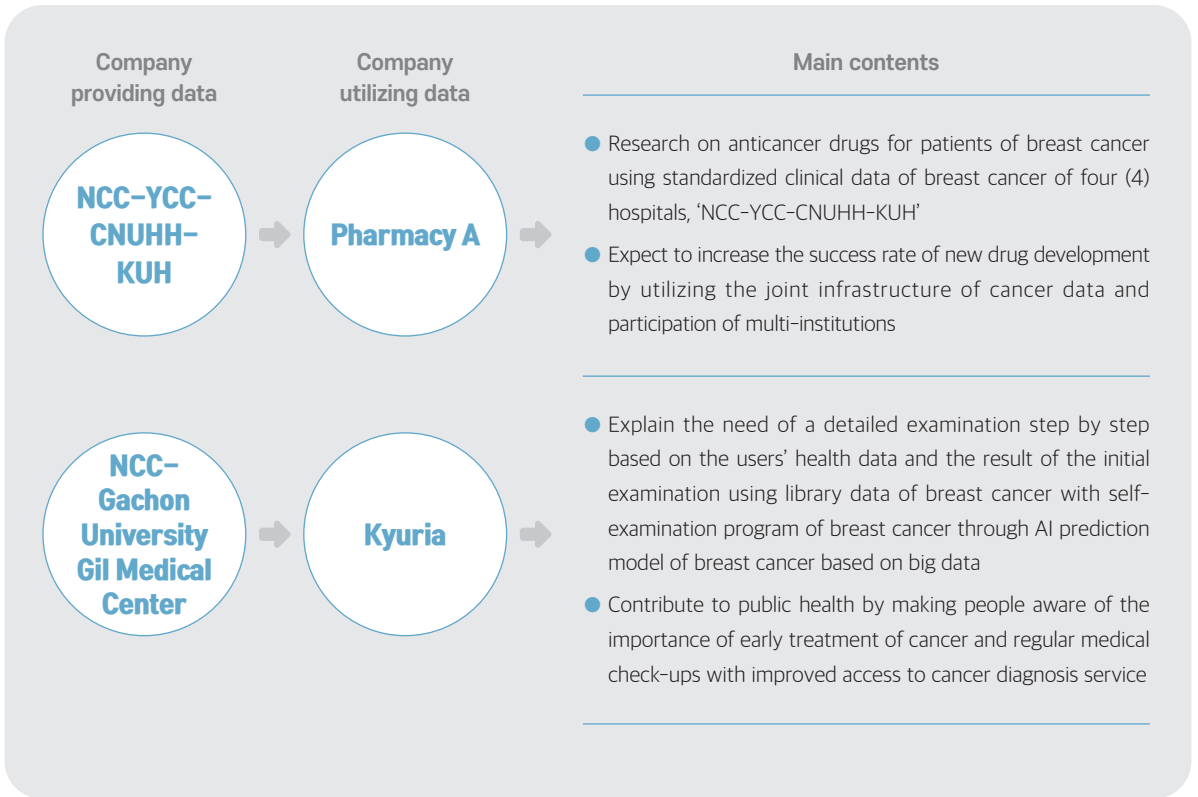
Company providing data

Company utilizing data

Main contents

NCC-YCC-CNUHH-KUH

Pharmacy A

Research on anticancer drugs for patients of breast cancer using standardized clinical data of breast cancer of four (4) hospitals, 'NCC-YCC-CNUHH-KUH'

Expect to increase the success rate of new drug development by utilizing the joint infrastructure of cancer data and participation of multi-institutions

NCC-Gachon University Gil Medical Center

Kyuria

Explain the need of a detailed examination step by step based on the users' health data and the result of the initial examination using library data of breast cancer with self-examination program of breast cancer through AI prediction model of breast cancer based on big data

Contribute to public health by making people aware of the importance of early treatment of cancer and regular medical check-ups with improved access to cancer diagnosis service